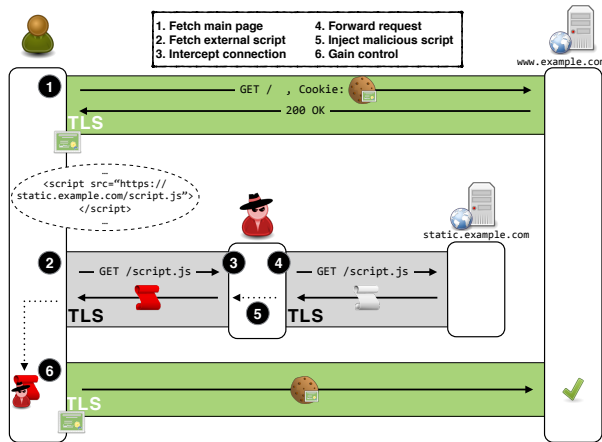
1. Fetch main page
2. Fetch external script
3. Intercept connection
4. Forward request
5. Inject malicious script
6. Gain control

www.example.com

1

GET / , Cookie:

200 OK

TLS

…
<script src="https://static.example.com/script.js">
</script>
…

static.example.com

2

GET /script.js

3

4

GET /script.js

5

TLS

TLS

6

TLS